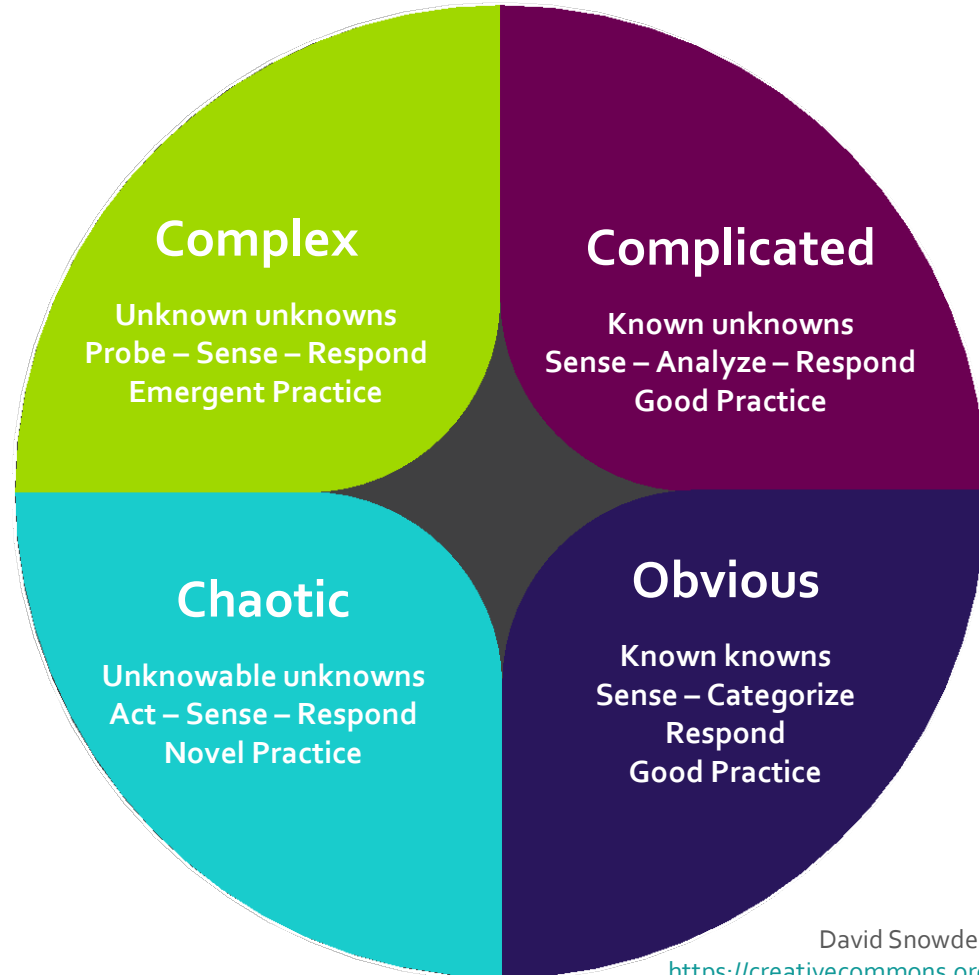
Complex

Unknown unknowns
Probe – Sense – Respond
Emergent Practice

Complicated

Known unknowns
Sense – Analyze – Respond
Good Practice

Chaotic

Unknowable unknowns
Act – Sense – Respond
Novel Practice

Obvious

Known knowns
Sense – Categorize
Respond
Good Practice

David Snowde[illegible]
https://creativecommons.or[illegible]